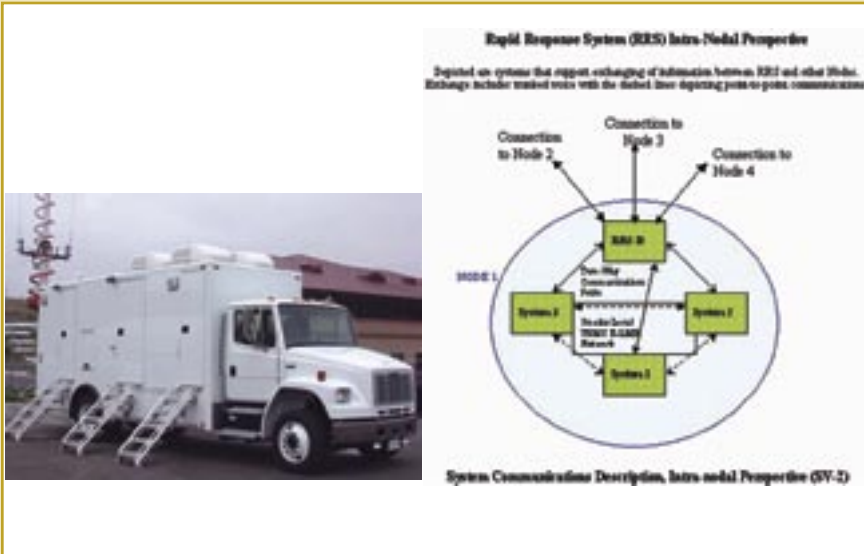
Rapid Response System (RRS) Intra-Nodal Perspective

Depicted are systems that support exchanging of information between RRS and other Nodes. Exchange includes trunked voice with the dashed lines depicting point-to-point communications.

Connection to Node 2

Connection to Node 3

Connection to Node 4

NODE 1

RRS-H

Two-Way Communication Paths

System 1

System 2

Trunked Local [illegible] Network

System 3

System Communications Description, Intra-nodal Perspective (SV-2)